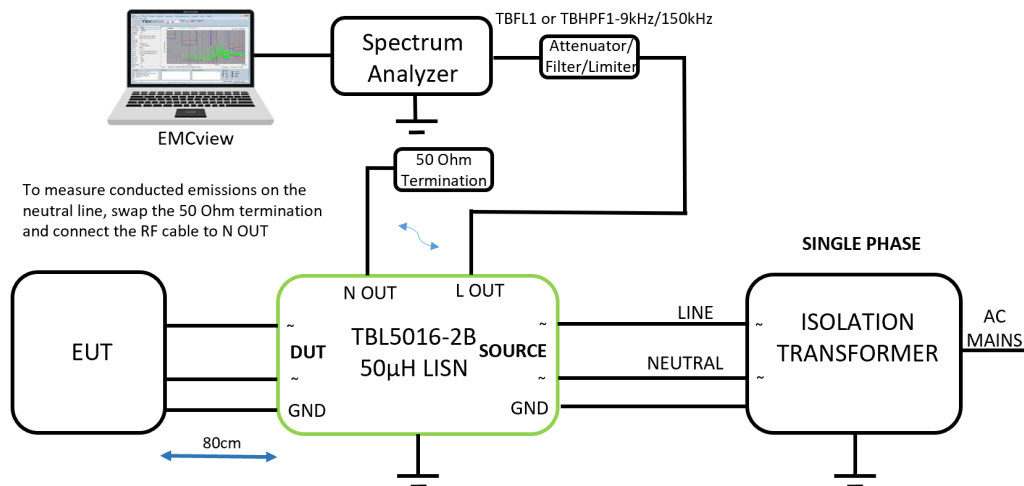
EMCview

Spectrum Analyzer

TBFL1 or TBHPF1-9kHz/150kHz

Attenuator/ Filter/Limiter

50 Ohm Termination

To measure conducted emissions on the neutral line, swap the 50 Ohm termination and connect the RF cable to N OUT

SINGLE PHASE

EUT

N OUT

L OUT

TBL5016-2B
50µH LISN

~
DUT
~
GND

~
SOURCE
~
GND

LINE

NEUTRAL

~
~

ISOLATION TRANSFORMER

AC MAINS

80cm